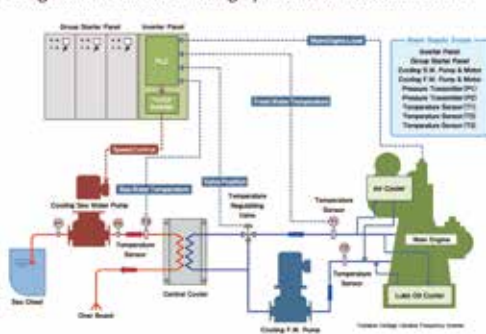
Group Starter Panel
Inverter Panel
PLC
Touch Screen
Main Engine Load
Main Supply Scope
Inverter Panel
Group Starter Panel
Cooling S.W. Pump & Motor
Cooling F.W. Pump & Motor
Pressure Transmitter (PT)
Pressure Transmitter (PT)
Temperature Sensor (TT)
Temperature Sensor (TT)
Temperature Sensor (TT)
Speed Control
Fresh Water Temperature
Sea Water Temperature
Valve Position
Cooling Sea Water Pump
Temperature Sensor
Temperature Regulating Valve
Temperature Sensor
Air Cooler
Main Engine
Sea Chest
Central Cooler
Temperature Sensor
Lube Oil Cooler
Over Board
Cooling F.W. Pump
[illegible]